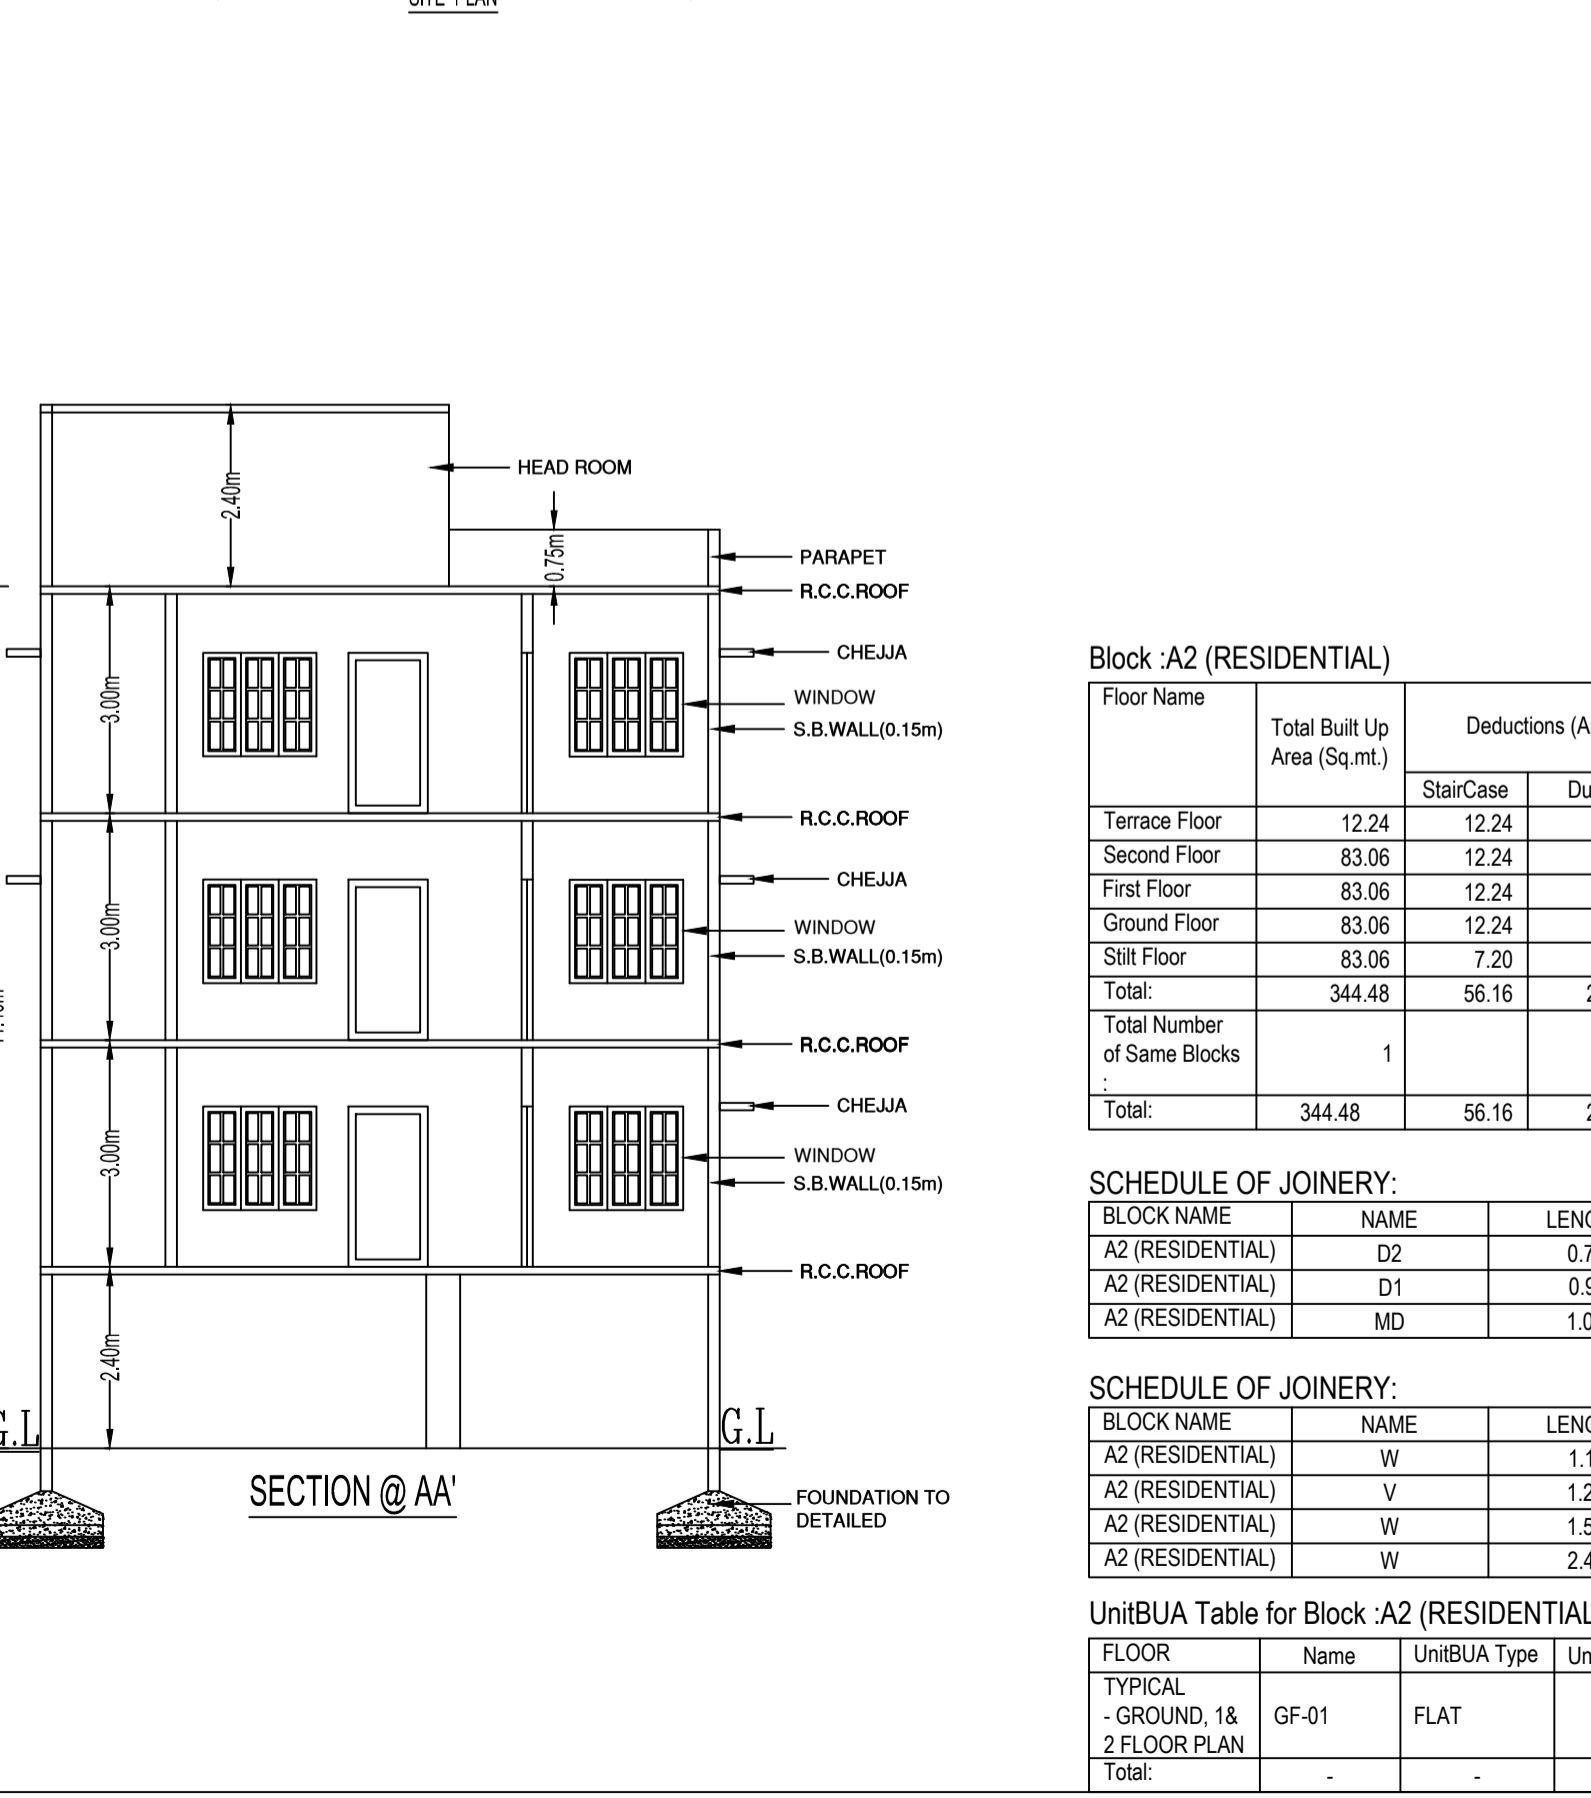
SITE PLAN

HEAD ROOM
2.40m
0.75m
PARAPET
R.C.C.ROOF
CHEJJA
WINDOW
S.B.WALL(0.15m)
3.00m
R.C.C.ROOF
CHEJJA
WINDOW
S.B.WALL(0.15m)
3.00m
R.C.C.ROOF
CHEJJA
WINDOW
S.B.WALL(0.15m)
3.00m
R.C.C.ROOF
2.40m
G.L
G.L
SECTION @ AA'
FOUNDATION TO DETAILED

Block :A2 (RESIDENTIAL)

| Floor Name | Total Built Up Area (Sq.mt.) | Deductions (A | |
|---|---|---|---|
| | | StairCase | Du |
| Terrace Floor | 12.24 | 12.24 | |
| Second Floor | 83.06 | 12.24 | |
| First Floor | 83.06 | 12.24 | |
| Ground Floor | 83.06 | 12.24 | |
| Stilt Floor | 83.06 | 7.20 | |
| Total: | 344.48 | 56.16 | 2 |
| Total Number of Same Blocks : | 1 | | |
| Total: | 344.48 | 56.16 | 2 |

SCHEDULE OF JOINERY:

| BLOCK NAME | NAME | LENG |
|---|---|---|
| A2 (RESIDENTIAL) | D2 | 0.7 |
| A2 (RESIDENTIAL) | D1 | 0.9 |
| A2 (RESIDENTIAL) | MD | 1.0 |

SCHEDULE OF JOINERY:

| BLOCK NAME | NAME | LENG |
|---|---|---|
| A2 (RESIDENTIAL) | W | 1.1 |
| A2 (RESIDENTIAL) | V | 1.2 |
| A2 (RESIDENTIAL) | W | 1.5 |
| A2 (RESIDENTIAL) | W | 2.4 |

UnitBUA Table for Block :A2 (RESIDENTIAL

| FLOOR | Name | UnitBUA Type | Un |
|---|---|---|---|
| TYPICAL - GROUND, 1& 2 FLOOR PLAN | GF-01 | FLAT | |
| Total: | - | - | |